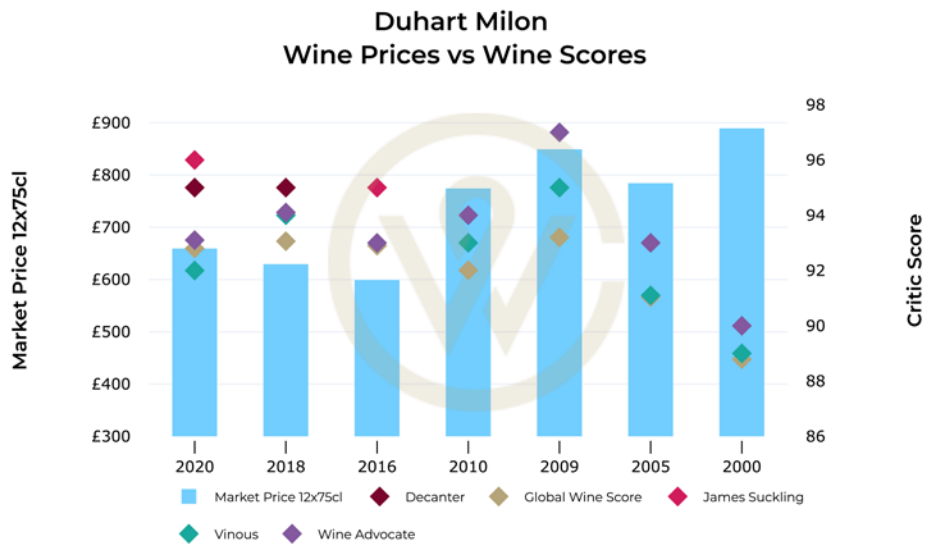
Duhart Milon
Wine Prices vs Wine Scores

Market Price 12x75cl

£900
£800
£700
£600
£500
£400
£300

98
96
94
92
90
88
86

Critic Score

2020
2018
2016
2010
2009
2005
2000

Market Price 12x75cl
Decanter
Global Wine Score
James Suckling
Vinous
Wine Advocate